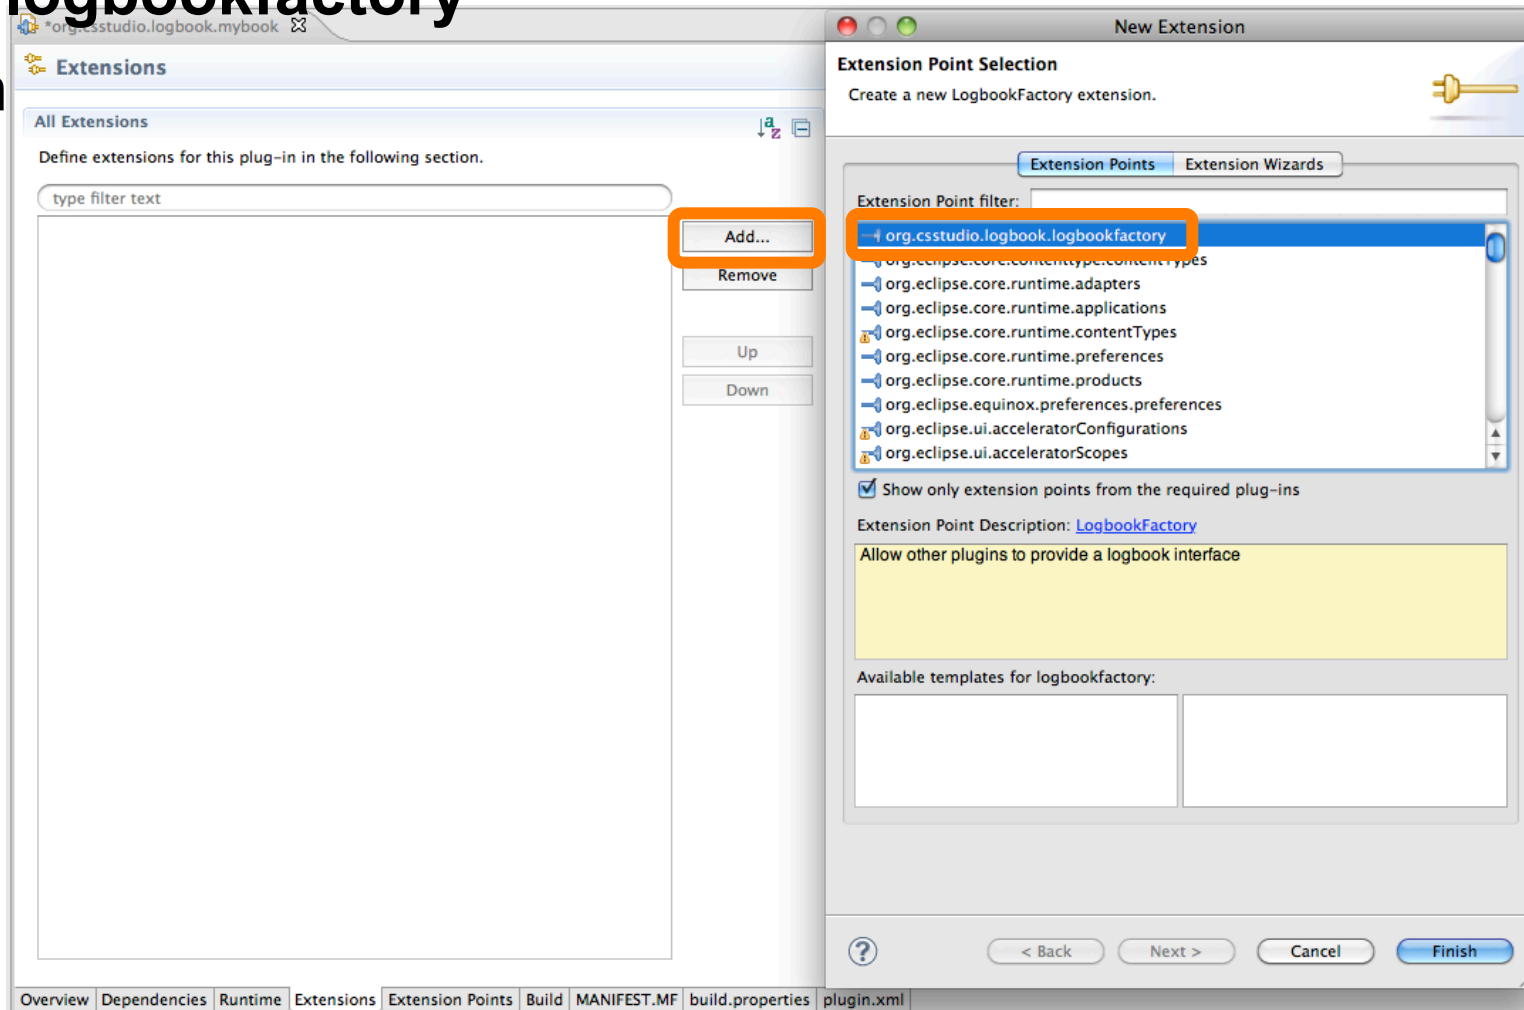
logbookfactory

*org.csstudio.logbook.mybook

Extensions

All Extensions

Define extensions for this plug-in in the following section.

type filter text

Add...

Remove

Up

Down

Overview | Dependencies | Runtime | Extensions | Extension Points | Build | MANIFEST.MF | build.properties | plugin.xml

New Extension

Extension Point Selection

Create a new LogbookFactory extension.

Extension Points | Extension Wizards

Extension Point filter:

org.csstudio.logbook.logbookfactory
org.eclipse.core.contenttype.contentTypes
org.eclipse.core.runtime.adapters
org.eclipse.core.runtime.applications
org.eclipse.core.runtime.contentTypes
org.eclipse.core.runtime.preferences
org.eclipse.core.runtime.products
org.eclipse.equinox.preferences.preferences
org.eclipse.ui.acceleratorConfigurations
org.eclipse.ui.acceleratorScopes

Show only extension points from the required plug-ins

Extension Point Description: LogbookFactory

Allow other plugins to provide a logbook interface

Available templates for logbookfactory:

?

< Back

Next >

Cancel

Finish